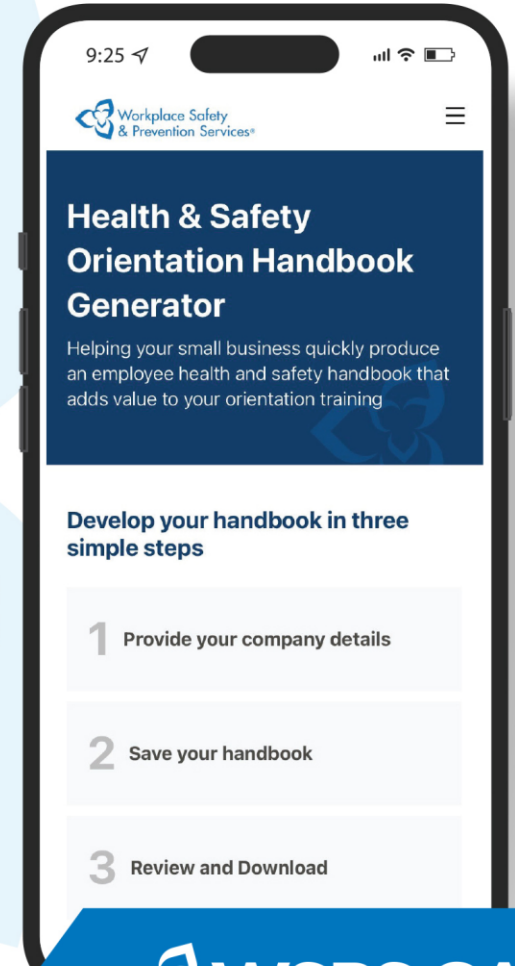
9:25

Workplace Safety & Prevention Services®

Health & Safety Orientation Handbook Generator

Helping your small business quickly produce an employee health and safety handbook that adds value to your orientation training

Develop your handbook in three simple steps

1 Provide your company details

2 Save your handbook

3 Review and Download

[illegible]